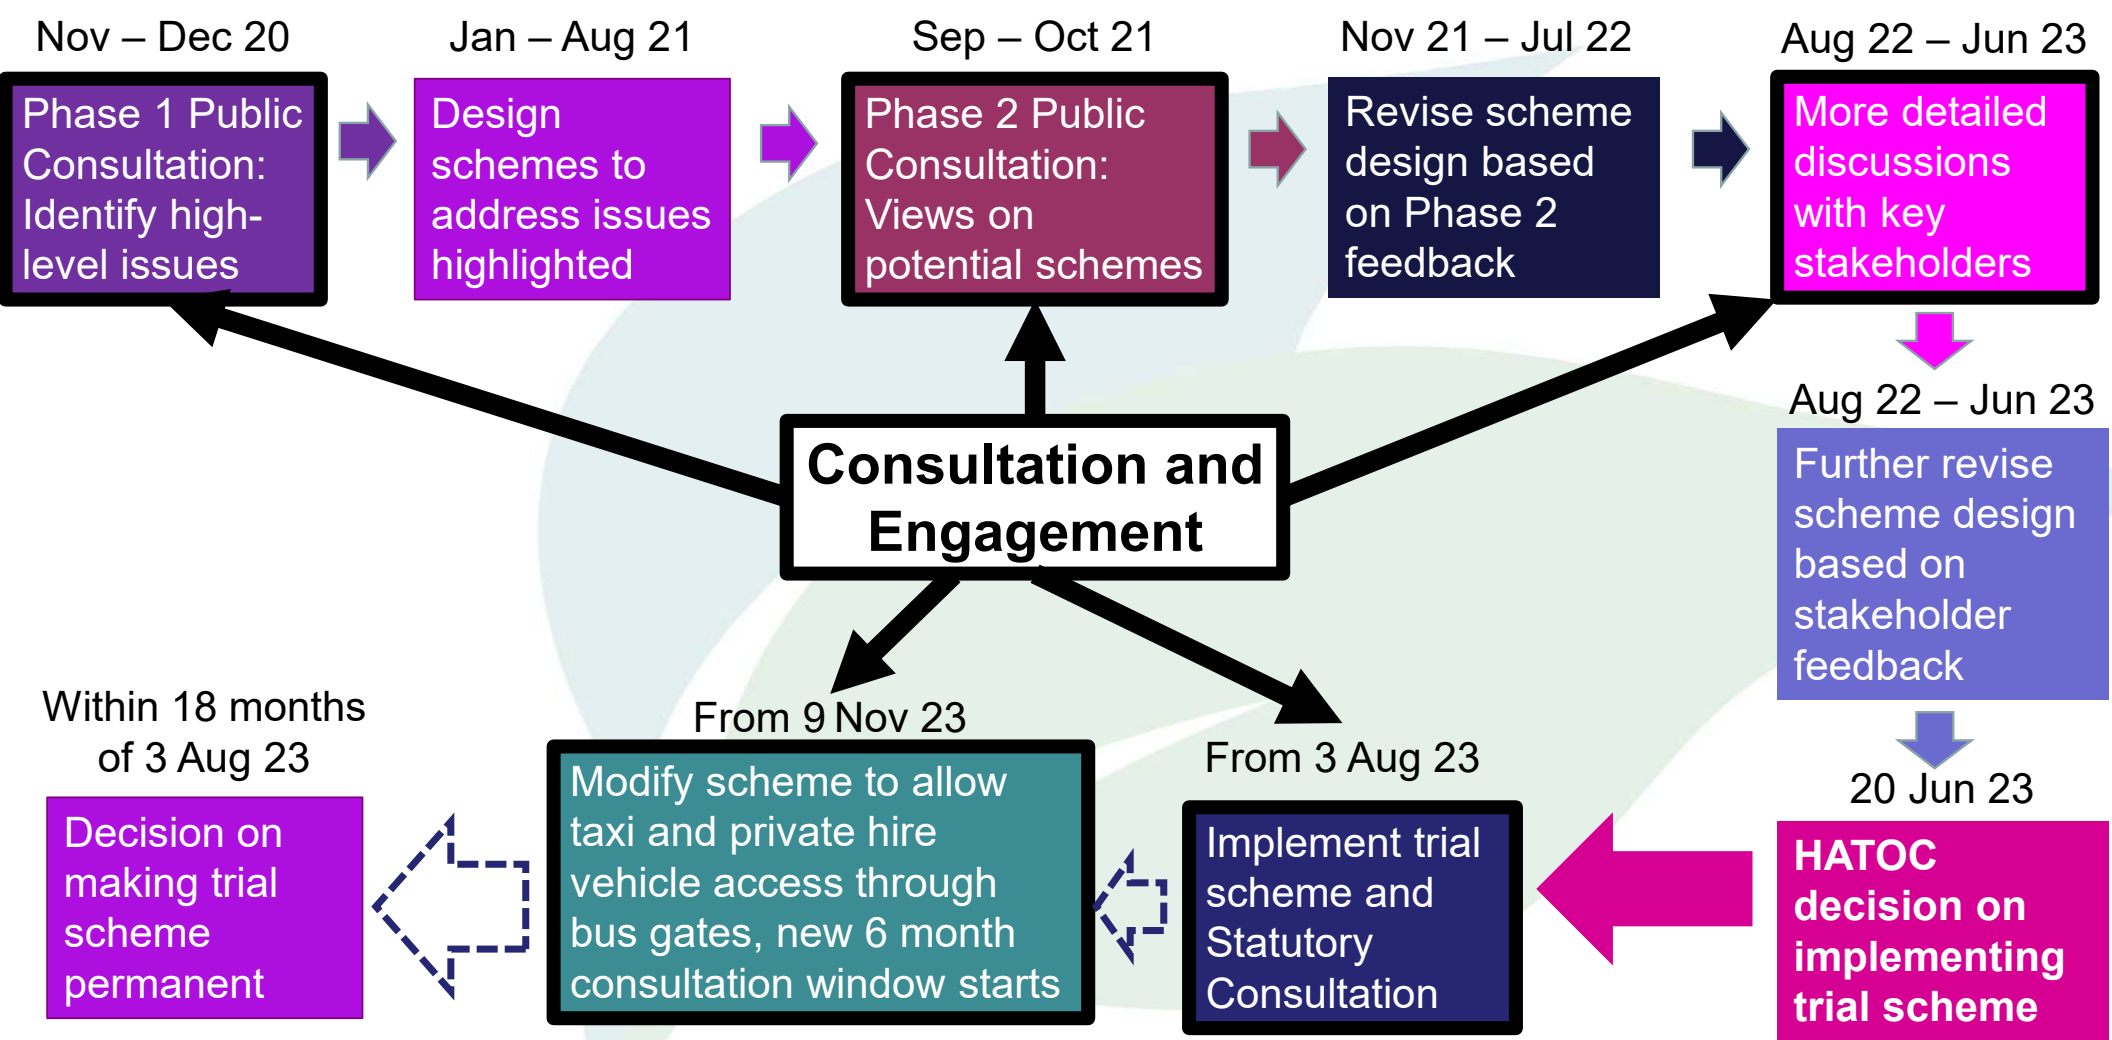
Nov – Dec 20

Phase 1 Public Consultation: Identify high-level issues

Jan – Aug 21

Design schemes to address issues highlighted

Sep – Oct 21

Phase 2 Public Consultation: Views on potential schemes

Nov 21 – Jul 22

Revise scheme design based on Phase 2 feedback

Aug 22 – Jun 23

More detailed discussions with key stakeholders

Aug 22 – Jun 23

Further revise scheme design based on stakeholder feedback

20 Jun 23

HATOC decision on implementing trial scheme

Consultation and Engagement

From 3 Aug 23

Implement trial scheme and Statutory Consultation

From 9 Nov 23

Modify scheme to allow taxi and private hire vehicle access through bus gates, new 6 month consultation window starts

Within 18 months of 3 Aug 23

Decision on making trial scheme permanent